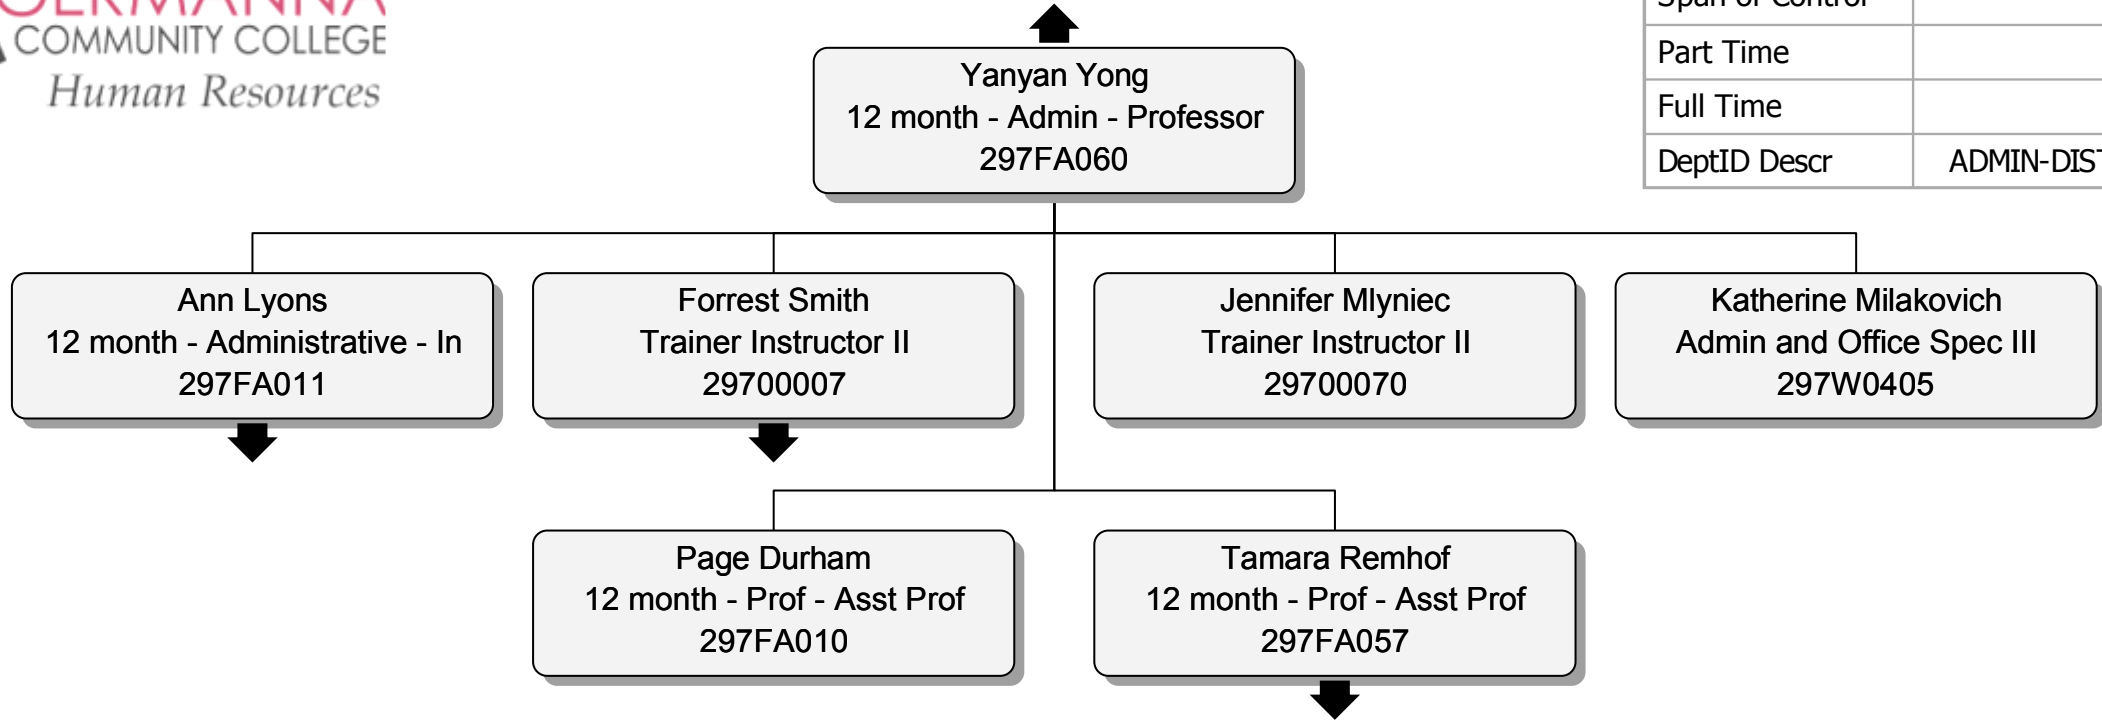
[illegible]
COMMUNITY COLLEGE
Human Resources

| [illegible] | |
|---|---|
| Part Time | |
| Full Time | |
| DeptID Descr | ADMIN-DIS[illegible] |

Yanyan Yong
12 month - Admin - Professor
297FA060

Ann Lyons
12 month - Administrative - In
297FA011

Forrest Smith
Trainer Instructor II
29700007

Jennifer Mlyniec
Trainer Instructor II
29700070

Katherine Milakovich
Admin and Office Spec III
297W0405

Page Durham
12 month - Prof - Asst Prof
297FA010

Tamara Remhof
12 month - Prof - Asst Prof
297FA057